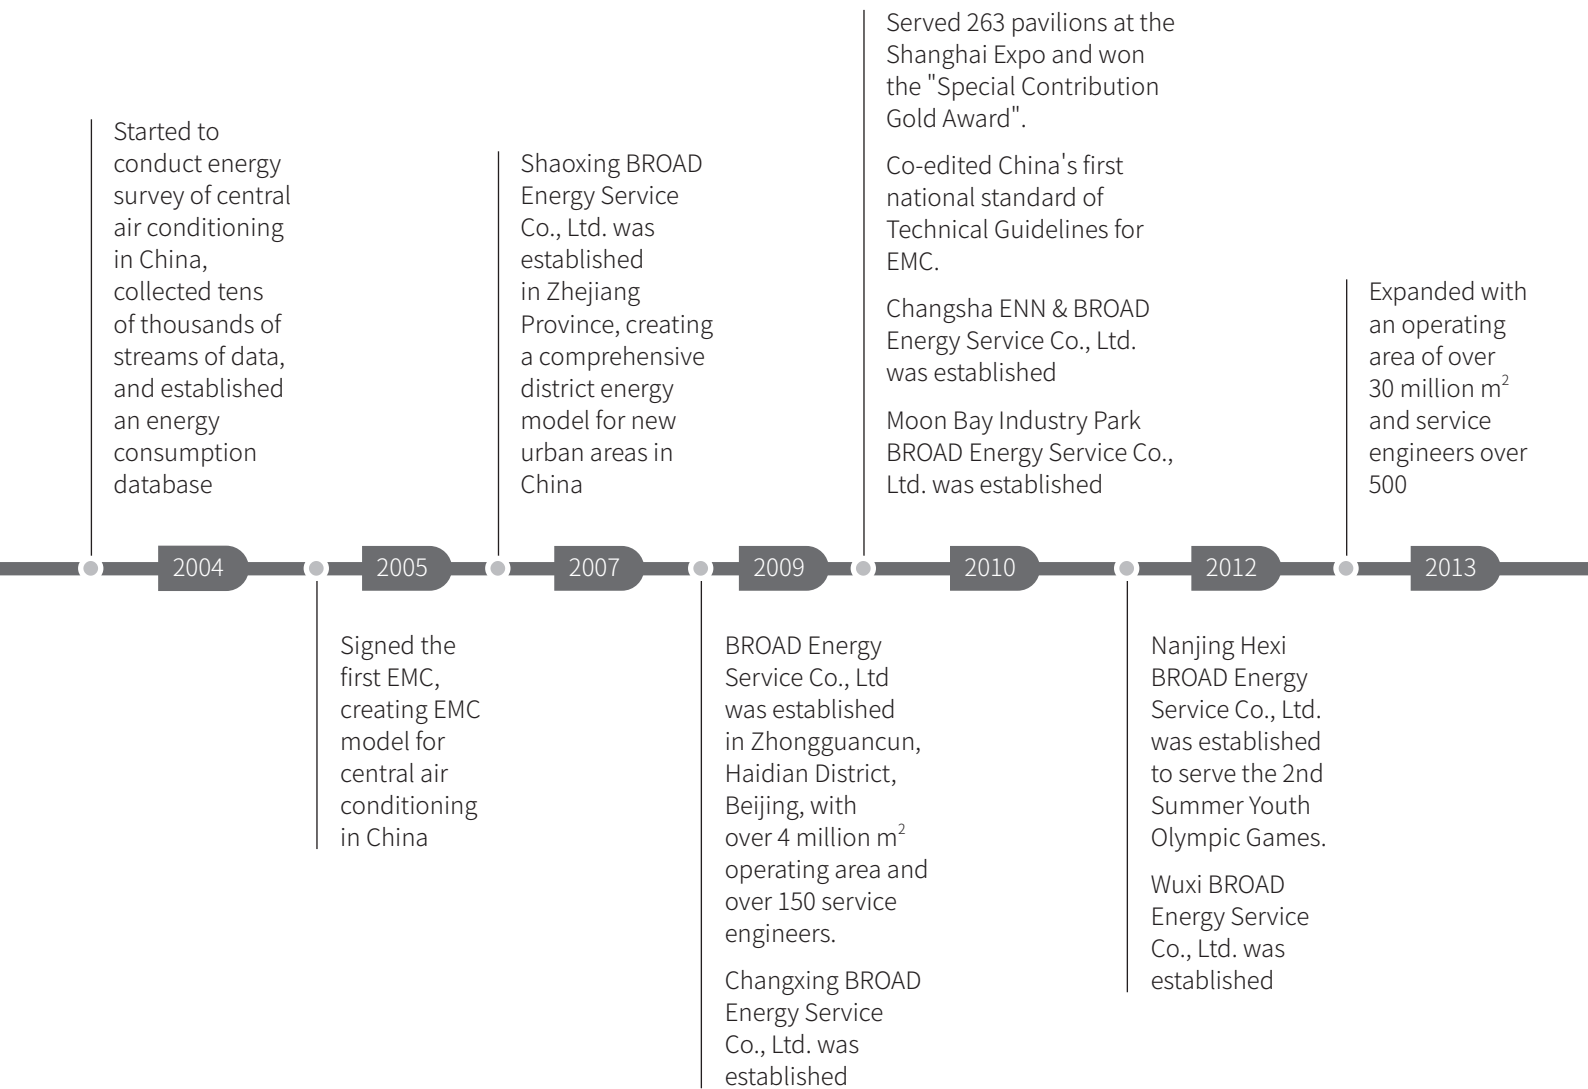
Started to conduct energy survey of central air conditioning in China, collected tens of thousands of streams of data, and established an energy consumption database

2004

2005

Signed the first EMC, creating EMC model for central air conditioning in China

Shaoxing BROAD Energy Service Co., Ltd. was established in Zhejiang Province, creating a comprehensive district energy model for new urban areas in China

2007

2009

BROAD Energy Service Co., Ltd was established in Zhongguancun, Haidian District, Beijing, with over 4 million $m^2$ operating area and over 150 service engineers.

Changxing BROAD Energy Service Co., Ltd. was established

Served 263 pavilions at the Shanghai Expo and won the "Special Contribution Gold Award".

Co-edited China's first national standard of Technical Guidelines for EMC.

Changsha ENN & BROAD Energy Service Co., Ltd. was established

Moon Bay Industry Park BROAD Energy Service Co., Ltd. was established

2010

2012

Nanjing Hexi BROAD Energy Service Co., Ltd. was established to serve the 2nd Summer Youth Olympic Games.

Wuxi BROAD Energy Service Co., Ltd. was established

Expanded with an operating area of over 30 million $m^2$ and service engineers over 500

2013